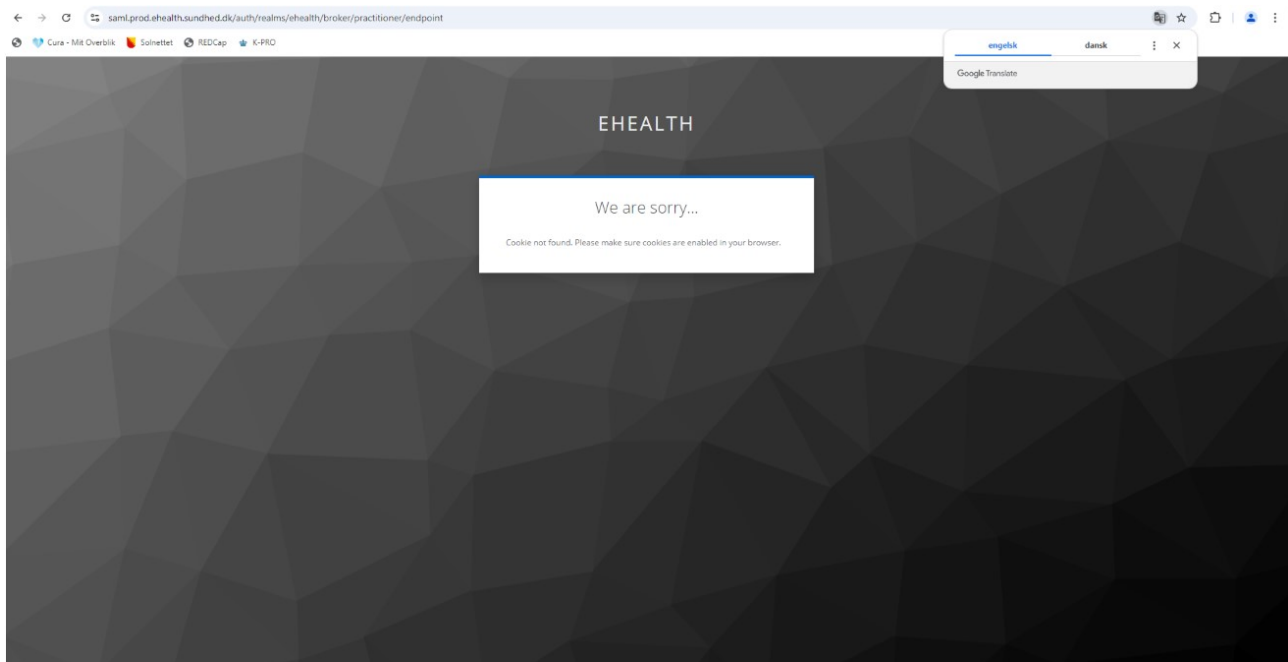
saml.prod.ehealth.sundhed.dk/auth/realms/ehealth/broker/practitioner/endpoint

Cura - Mit Overblik Solnettet REDCap K-PRO

engelsk dansk

Google Translate

EHEALTH

We are sorry...

Cookie not found. Please make sure cookies are enabled in your browser.